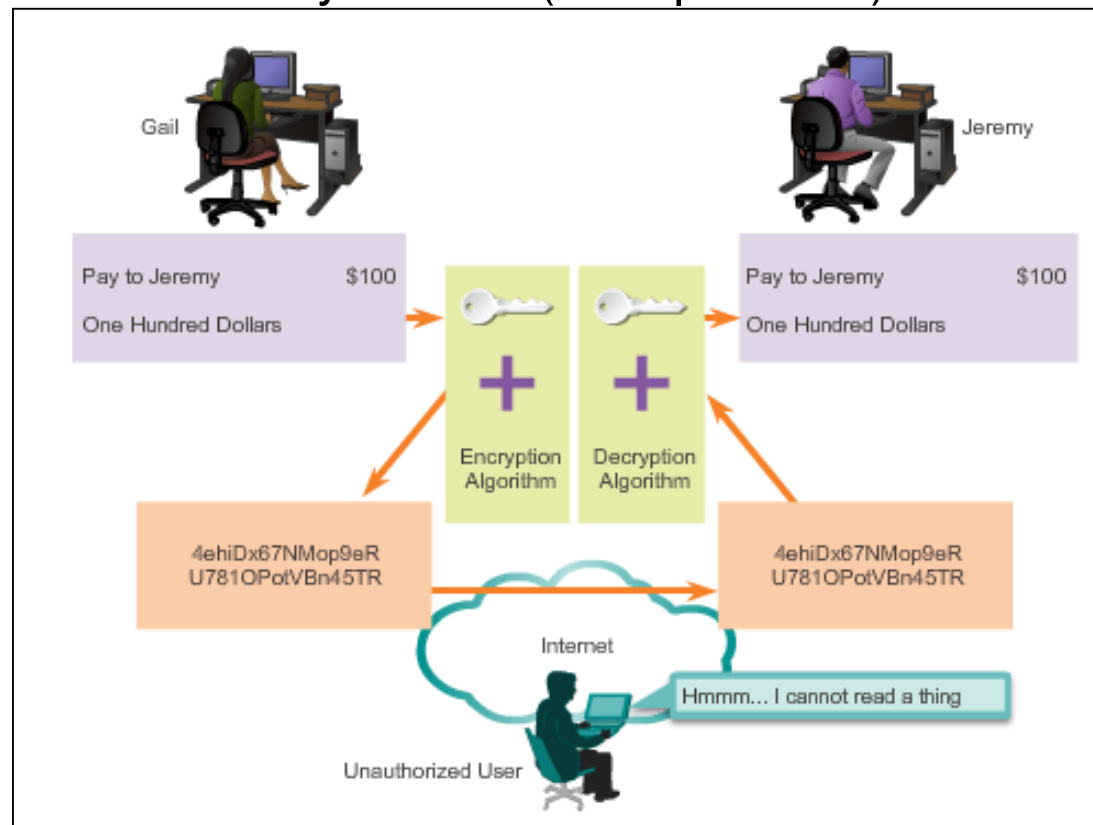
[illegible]

Gail

Jeremy

Pay to Jeremy $100
One Hundred Dollars

Encryption Algorithm

Decryption Algorithm

Pay to Jeremy $100
One Hundred Dollars

4ehiDx67NMop9eR U781OPotVBn45TR

4ehiDx67NMop9eR U781OPotVBn45TR

Internet

Hmmm... I cannot read a thing

Unauthorized User